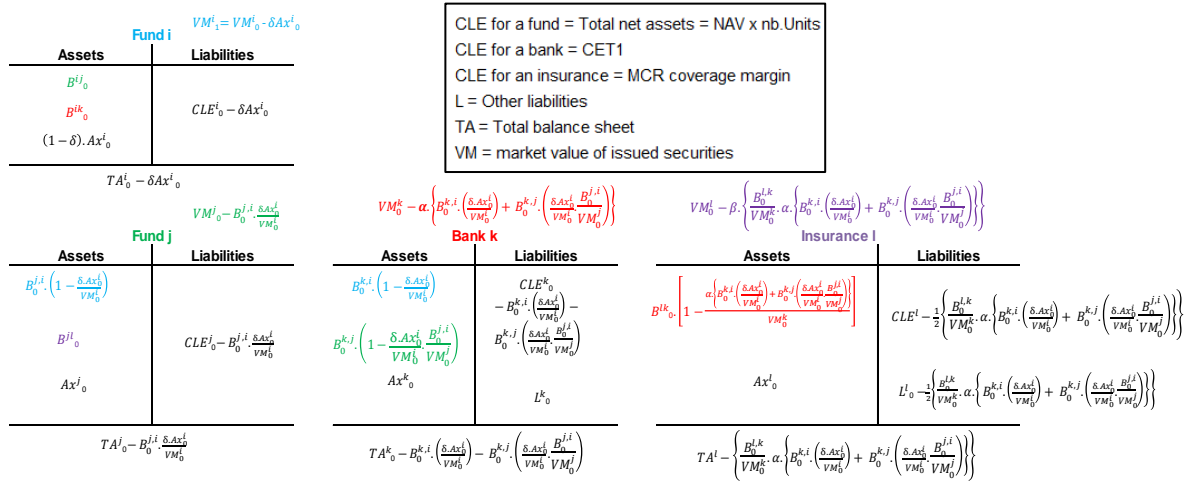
$VM^i_1 = VM^i_0 - \delta Ax^i_0$

Fund i

| Assets | Liabilities |
|---|---|
| $B^{ij}_0$ | |
| $B^{ik}_0$ | $CLE^i_0 - \delta Ax^i_0$ |
| $(1-\delta).Ax^i_0$ | |

$TA^i_0 - \delta Ax^i_0$

CLE for a fund = Total net assets = NAV x nb.Units
CLE for a bank = CET1
CLE for an insurance = MCR coverage margin
L = Other liabilities
TA = Total balance sheet
VM = market value of issued securities

$VM^j_0 - B^{j,i}_0.\frac{\delta Ax^i_0}{VM^i_0}$

Fund j

| Assets | Liabilities |
|---|---|
| $B^{j,i}_0.\left(1-\frac{\delta.Ax^i_0}{VM^i_0}\right)$ | |
| $B^{jl}_0$ | $CLE^j_0 - B^{j,i}_0.\frac{\delta Ax^i_0}{VM^i_0}$ |
| $Ax^j_0$ | |

$TA^j_0 - B^{j,i}_0.\frac{\delta Ax^i_0}{VM^i_0}$

$VM^k_0 - \alpha.\left\{B^{k,i}_0.\left(\frac{\delta.Ax^i_0}{VM^i_0}\right) + B^{k,j}_0.\left(\frac{\delta Ax^i_0}{VM^i_0}.\frac{B^{j,i}_0}{VM^j_0}\right)\right\}$

Bank k

| Assets | Liabilities |
|---|---|
| $B^{k,i}_0.\left(1-\frac{\delta.Ax^i_0}{VM^i_0}\right)$ | $CLE^k_0 - B^{k,i}_0.\left(\frac{\delta.Ax^i_0}{VM^i_0}\right) - B^{k,j}_0.\left(\frac{\delta Ax^i_0}{VM^i_0}.\frac{B^{j,i}_0}{VM^j_0}\right)$ |
| $B^{k,j}_0.\left(1-\frac{\delta.Ax^i_0}{VM^i_0}.\frac{B^{j,i}_0}{VM^j_0}\right)$ | |
| $Ax^k_0$ | $L^k_0$ |

$TA^k_0 - B^{k,i}_0.\left(\frac{\delta.Ax^i_0}{VM^i_0}\right) - B^{k,j}_0.\left(\frac{\delta Ax^i_0}{VM^i_0}.\frac{B^{j,i}_0}{VM^j_0}\right)$

$VM^l_0 - \beta.\left\{\frac{B^{l,k}_0}{VM^k_0}.\alpha.\left\{B^{k,i}_0.\left(\frac{\delta.Ax^i_0}{VM^i_0}\right) + B^{k,j}_0.\left(\frac{\delta Ax^i_0}{VM^i_0}.\frac{B^{j,i}_0}{VM^j_0}\right)\right\}\right\}$

Insurance l

| Assets | Liabilities |
|---|---|
| $B^{lk}_0.\left[1-\frac{\alpha.\left\{B^{k,i}_0.\left(\frac{\delta.Ax^i_0}{VM^i_0}\right)+B^{k,j}_0.\left(\frac{\delta Ax^i_0}{VM^i_0}.\frac{B^{j,i}_0}{VM^j_0}\right)\right\}}{VM^k_0}\right]$ | $CLE^l - \frac{1}{2}\left\{\frac{B^{l,k}_0}{VM^k_0}.\alpha.\left\{B^{k,i}_0.\left(\frac{\delta.Ax^i_0}{VM^i_0}\right) + B^{k,j}_0.\left(\frac{\delta Ax^i_0}{VM^i_0}.\frac{B^{j,i}_0}{VM^j_0}\right)\right\}\right\}$ |
| $Ax^l_0$ | $L^l_0 - \frac{1}{2}\left\{\frac{B^{l,k}_0}{VM^k_0}.\alpha.\left\{B^{k,i}_0.\left(\frac{\delta.Ax^i_0}{VM^i_0}\right) + B^{k,j}_0.\left(\frac{\delta Ax^i_0}{VM^i_0}.\frac{B^{j,i}_0}{VM^j_0}\right)\right\}\right\}$ |

$TA^l - \left\{\frac{B^{l,k}_0}{VM^k_0}.\alpha.\left\{B^{k,i}_0.\left(\frac{\delta.Ax^i_0}{VM^i_0}\right) + B^{k,j}_0.\left(\frac{\delta Ax^i_0}{VM^i_0}.\frac{B^{j,i}_0}{VM^j_0}\right)\right\}\right\}$